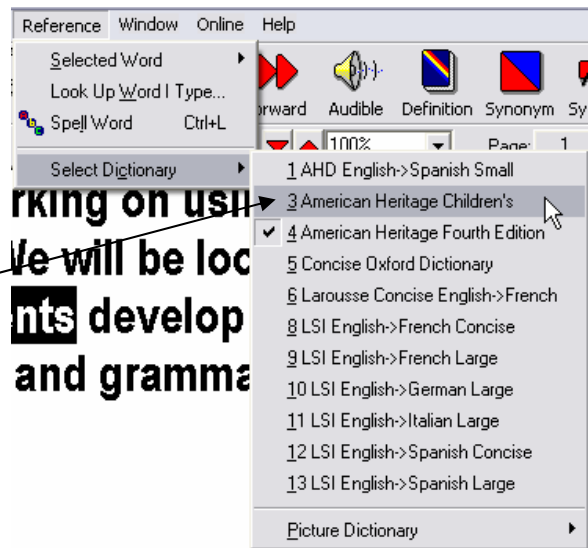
Reference Window Online Help

Selected Word
Look Up Word I Type...
Spell Word Ctrl+L
Select Dictionary

rward Audible Definition Synonym Sy

100%
Page: 1

1 AHD English->Spanish Small
3 American Heritage Children's
4 American Heritage Fourth Edition
5 Concise Oxford Dictionary
6 Larousse Concise English->French
8 LSI English->French Concise
9 LSI English->French Large
10 LSI English->German Large
11 LSI English->Italian Large
12 LSI English->Spanish Concise
13 LSI English->Spanish Large
Picture Dictionary

rking on usi
Ve will be loc
nts develop
and gramma